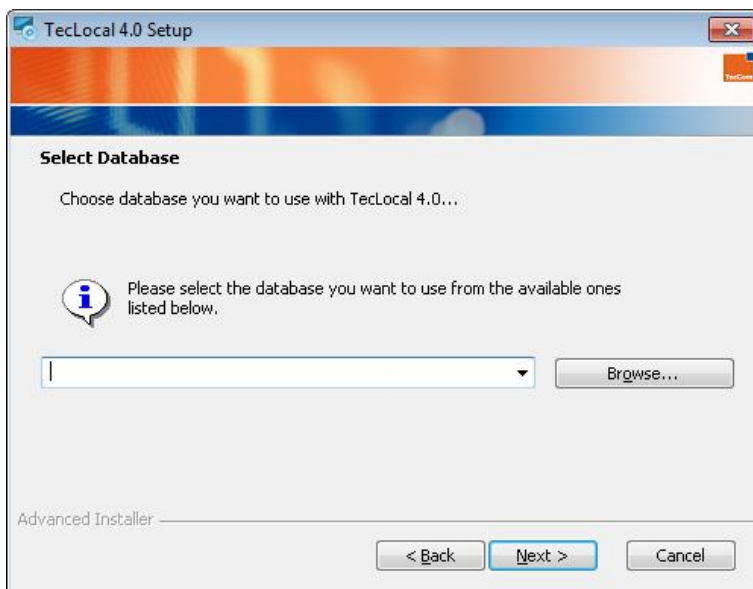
TecLocal 4.0 Setup

Select Database

Choose database you want to use with TecLocal 4.0...

Please select the database you want to use from the available ones listed below.

Browse...

Advanced Installer

< Back

Next >

Cancel